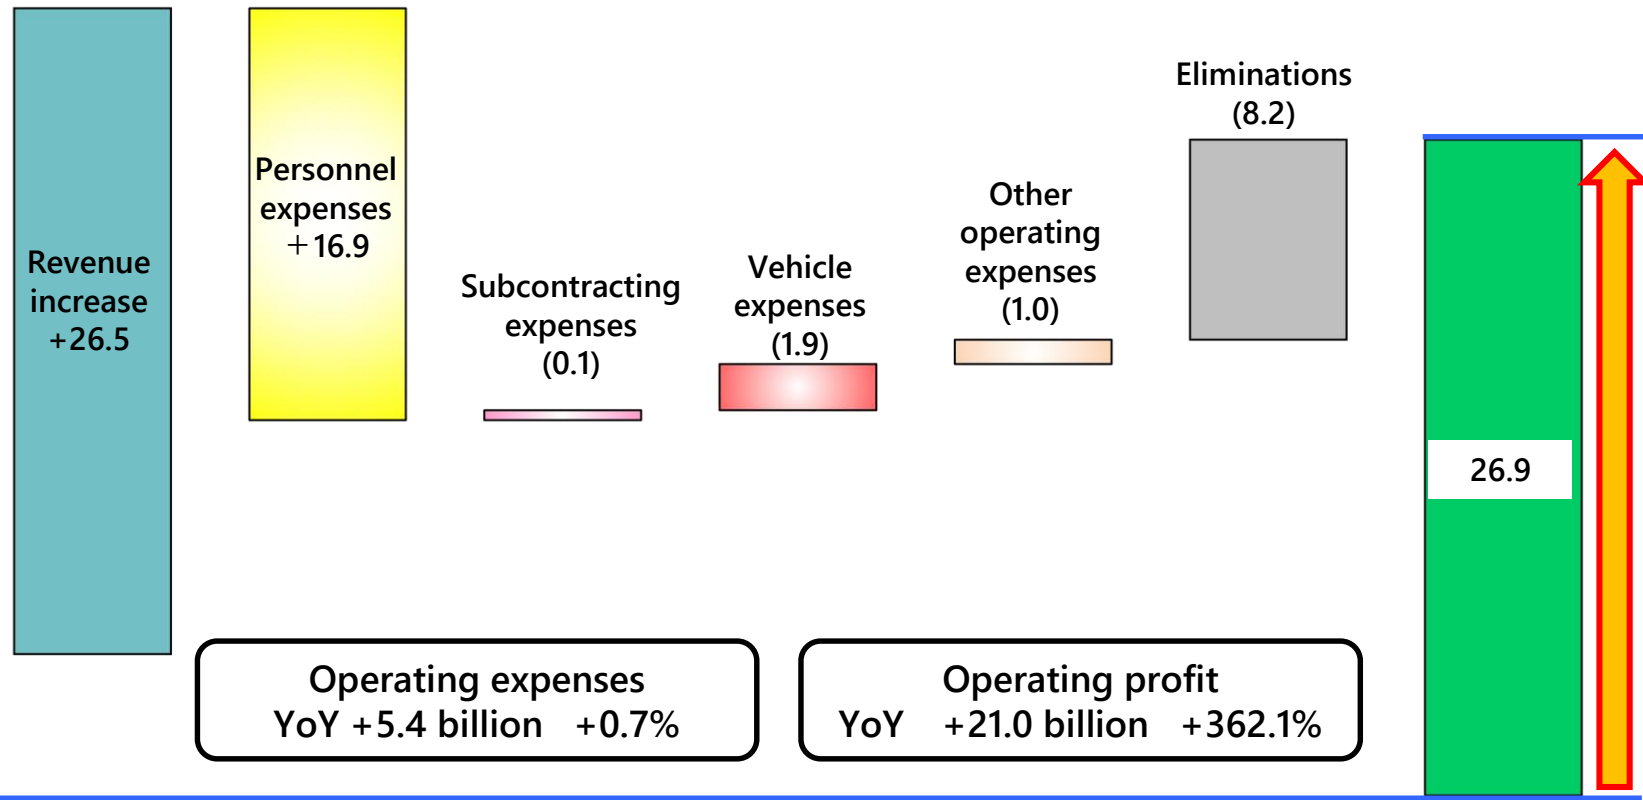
Revenue increase +26.5

Personnel expenses +16.9

Subcontracting expenses (0.1)

Vehicle expenses (1.9)

Other operating expenses (1.0)

Eliminations (8.2)

26.9

Operating expenses
YoY +5.4 billion +0.7%

Operating profit
YoY +21.0 billion +362.1%